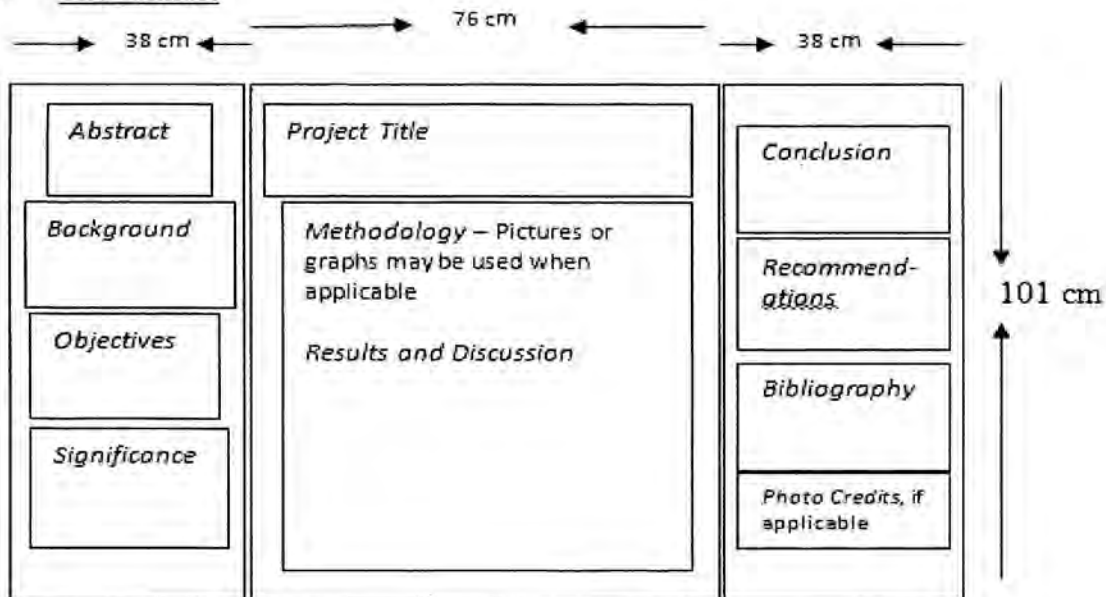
38 cm

76 cm

38 cm

Abstract

Background

Objectives

Significance

Project Title

Methodology – Pictures or graphs may be used when applicable

Results and Discussion

Conclusion

Recommendations

Bibliography

Photo Credits, if applicable

101 cm